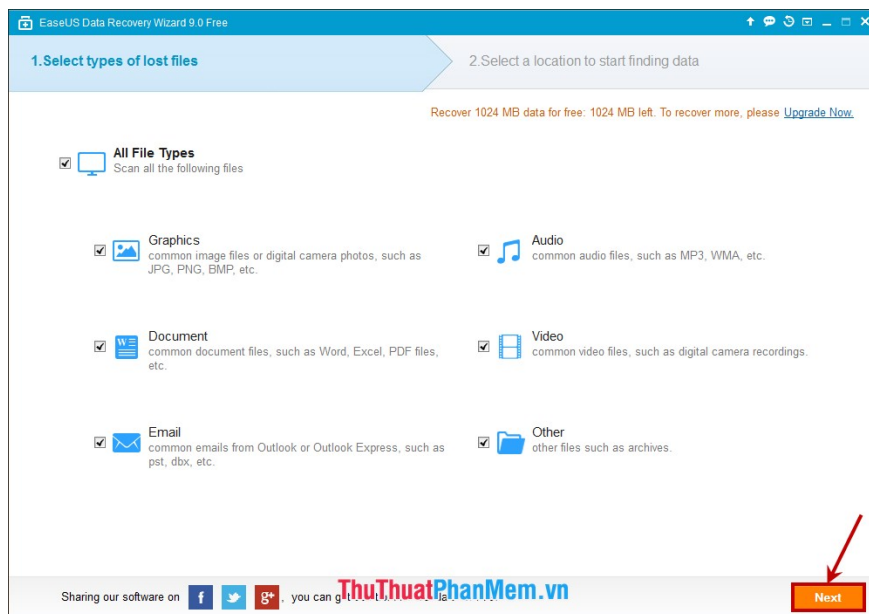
EaseUS Data Recovery Wizard 9.0 Free

1.Select types of lost files

2.Select a location to start finding data

Recover 1024 MB data for free: 1024 MB left. To recover more, please Upgrade Now.

All File Types
Scan all the following files

Graphics
common image files or digital camera photos, such as JPG, PNG, BMP, etc.

Audio
common audio files, such as MP3, WMA, etc.

Document
common document files, such as Word, Excel, PDF files, etc.

Video
common video files, such as digital camera recordings.

Email
common emails from Outlook or Outlook Express, such as pst, dbx, etc.

Other
other files such as archives.

Sharing our software on f g+ , you can g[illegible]

ThuThuatPhanMem.vn

Next